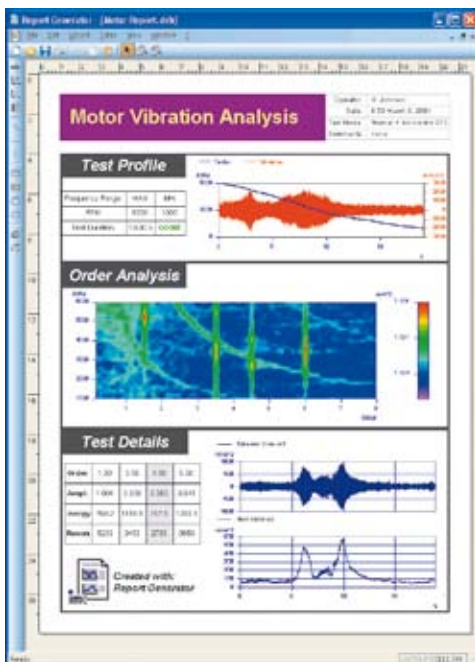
Report Generator - [Motor Report.dxb]

Motor Vibration Analysis

| Operator | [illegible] |
|---|---|
| Date | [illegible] |
| Test Mode | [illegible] |
| Comments | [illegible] |

Test Profile

| Frequency Range | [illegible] | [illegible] |
|---|---|---|
| RPM | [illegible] | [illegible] |
| Test Duration | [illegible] | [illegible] |

Order Analysis

Test Details

| Order | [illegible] | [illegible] | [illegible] | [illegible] |
|---|---|---|---|---|
| Ampl. | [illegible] | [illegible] | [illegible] | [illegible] |
| Energy | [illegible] | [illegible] | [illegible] | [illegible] |
| Reson. | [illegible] | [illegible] | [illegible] | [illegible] |

Created with: Report Generator

Ready